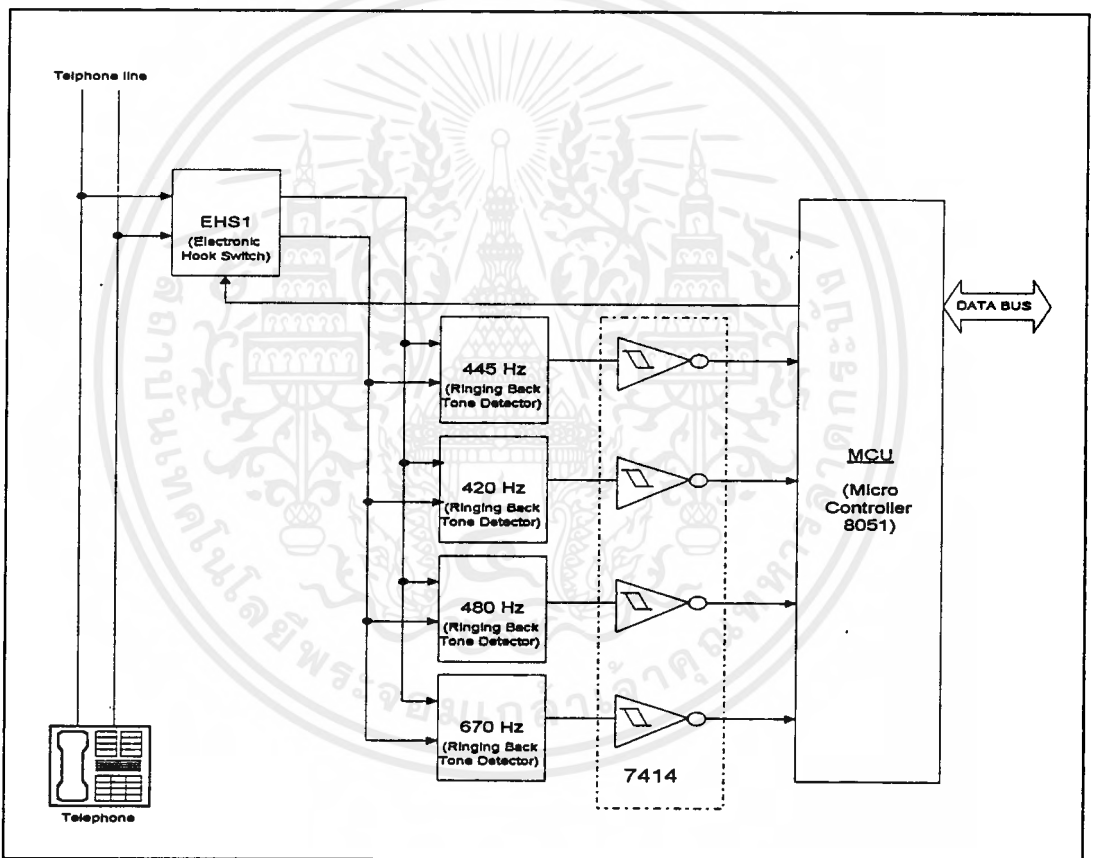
Telphone line

EHS1
(Electronic Hook Switch)

DATA BUS

445 Hz
(Ringing Back Tone Detector)

420 Hz
(Ringing Back Tone Detector)

480 Hz
(Ringing Back Tone Detector)

670 Hz
(Ringing Back Tone Detector)

7414

MCU
(Micro Controller 8051)

Telephone